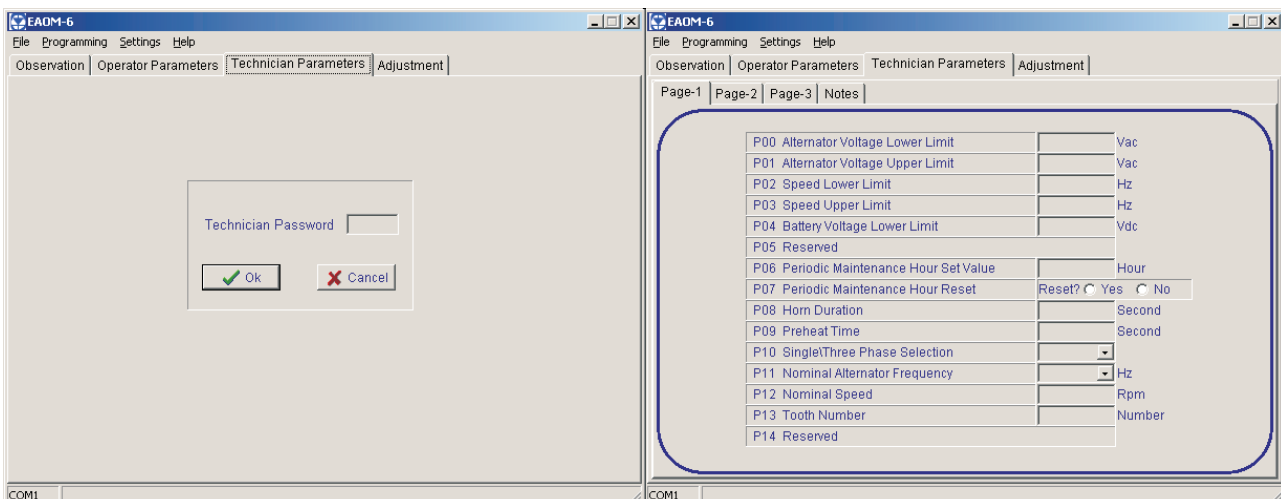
EAOM-6
File Programming Settings Help
Observation | Operator Parameters | Technician Parameters | Adjustment

Technician Password

Ok
Cancel

COM1

EAOM-6
File Programming Settings Help
Observation | Operator Parameters | Technician Parameters | Adjustment
Page-1 | Page-2 | Page-3 | Notes

| | | |
|---|---|---|
| P00 Alternator Voltage Lower Limit | | Vac |
| P01 Alternator Voltage Upper Limit | | Vac |
| P02 Speed Lower Limit | | Hz |
| P03 Speed Upper Limit | | Hz |
| P04 Battery Voltage Lower Limit | | Vdc |
| P05 Reserved | | |
| P06 Periodic Maintenance Hour Set Value | | Hour |
| P07 Periodic Maintenance Hour Reset | Reset? Yes No | |
| P08 Horn Duration | | Second |
| P09 Preheat Time | | Second |
| P10 Single\Three Phase Selection | | |
| P11 Nominal Alternator Frequency | | Hz |
| P12 Nominal Speed | | Rpm |
| P13 Tooth Number | | Number |
| P14 Reserved | | |

COM1